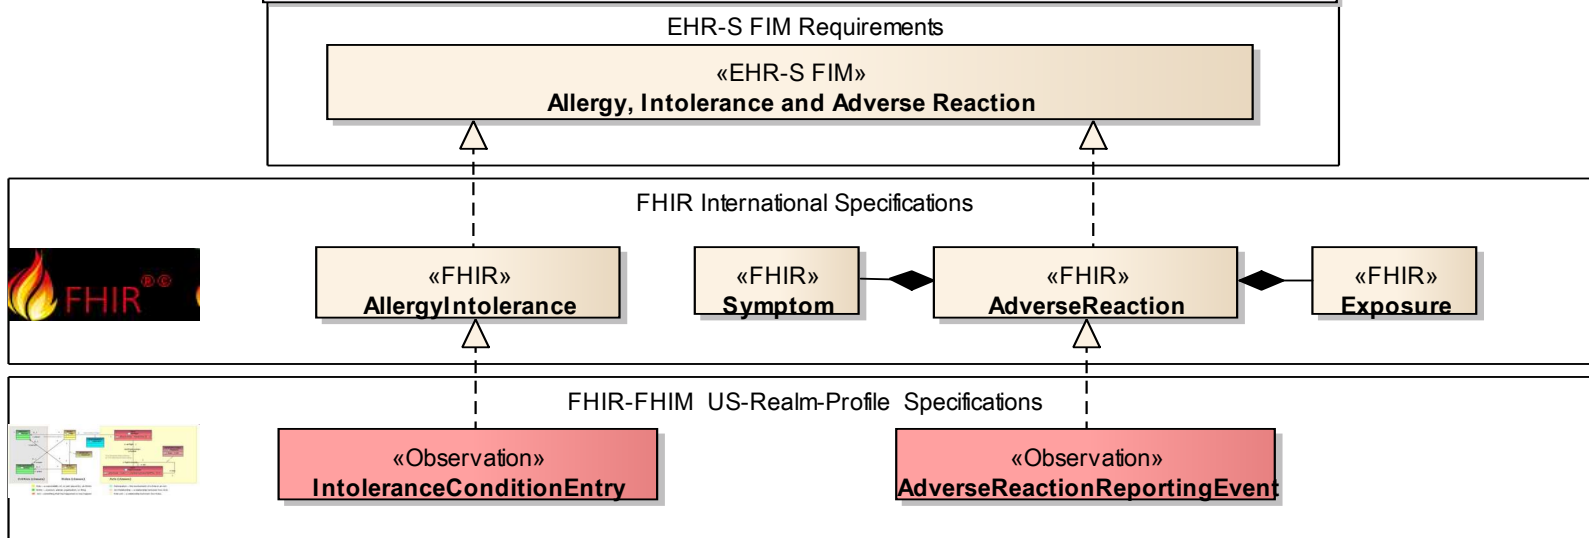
EHR-S FIM Requirements

«EHR-S FIM»
Allergy, Intolerance and Adverse Reaction

FHIR International Specifications

FHIR®©

«FHIR»
AllergyIntolerance

«FHIR»
Symptom

«FHIR»
AdverseReaction

«FHIR»
Exposure

FHIR-FHIM US-Realm-Profile Specifications

«Observation»
IntoleranceConditionEntry

«Observation»
AdverseReactionReportingEvent